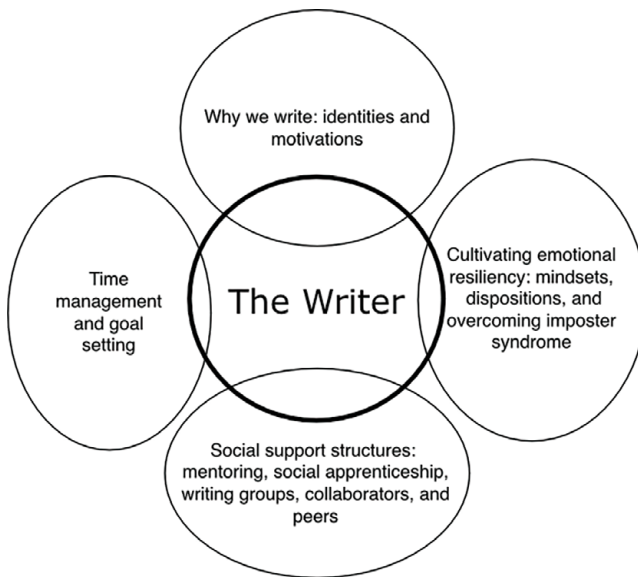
Why we write: identities and motivations

Time management and goal setting

The Writer

Cultivating emotional resiliency: mindsets, dispositions, and overcoming imposter syndrome

Social support structures: mentoring, social apprenticeship, writing groups, collaborators, and peers